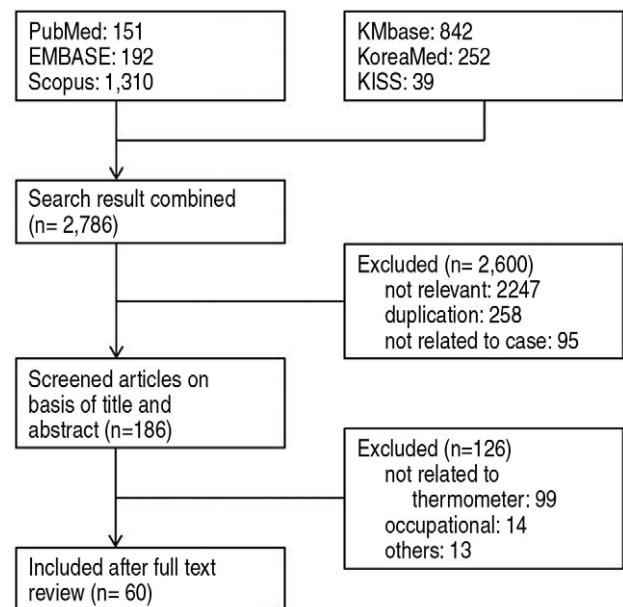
PubMed: 151
EMBASE: 192
Scopus: 1,310

KMbase: 842
KoreaMed: 252
KISS: 39

Search result combined (n= 2,786)

Excluded (n= 2,600)
not relevant: 2247
duplication: 258
not related to case: 95

Screened articles on basis of title and abstract (n=186)

Excluded (n=126)
not related to thermometer: 99
occupational: 14
others: 13

Included after full text review (n= 60)